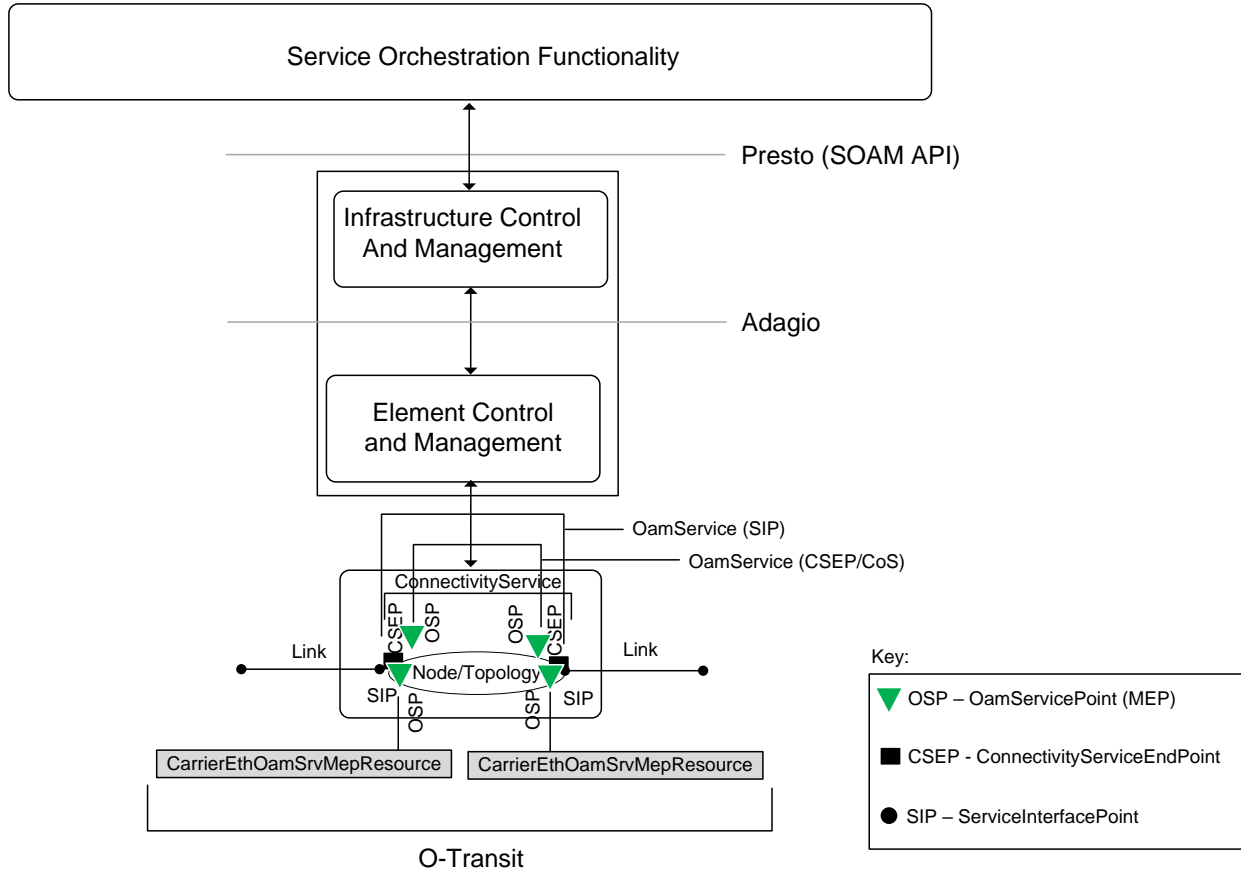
Service Orchestration Functionality

Presto (SOAM API)

Infrastructure Control And Management

Adagio

Element Control and Management

OamService (SIP)

OamService (CSEP/CoS)

ConnectivityService

CSEP

OSP

OSP

CSEP

Link

Link

Node/Topology

SIP

OSP

OSP

SIP

CarrierEthOamSrvMepResource

CarrierEthOamSrvMepResource

O-Transit

Key:

OSP – OamServicePoint (MEP)

CSEP - ConnectivityServiceEndPoint

SIP – ServiceInterfacePoint